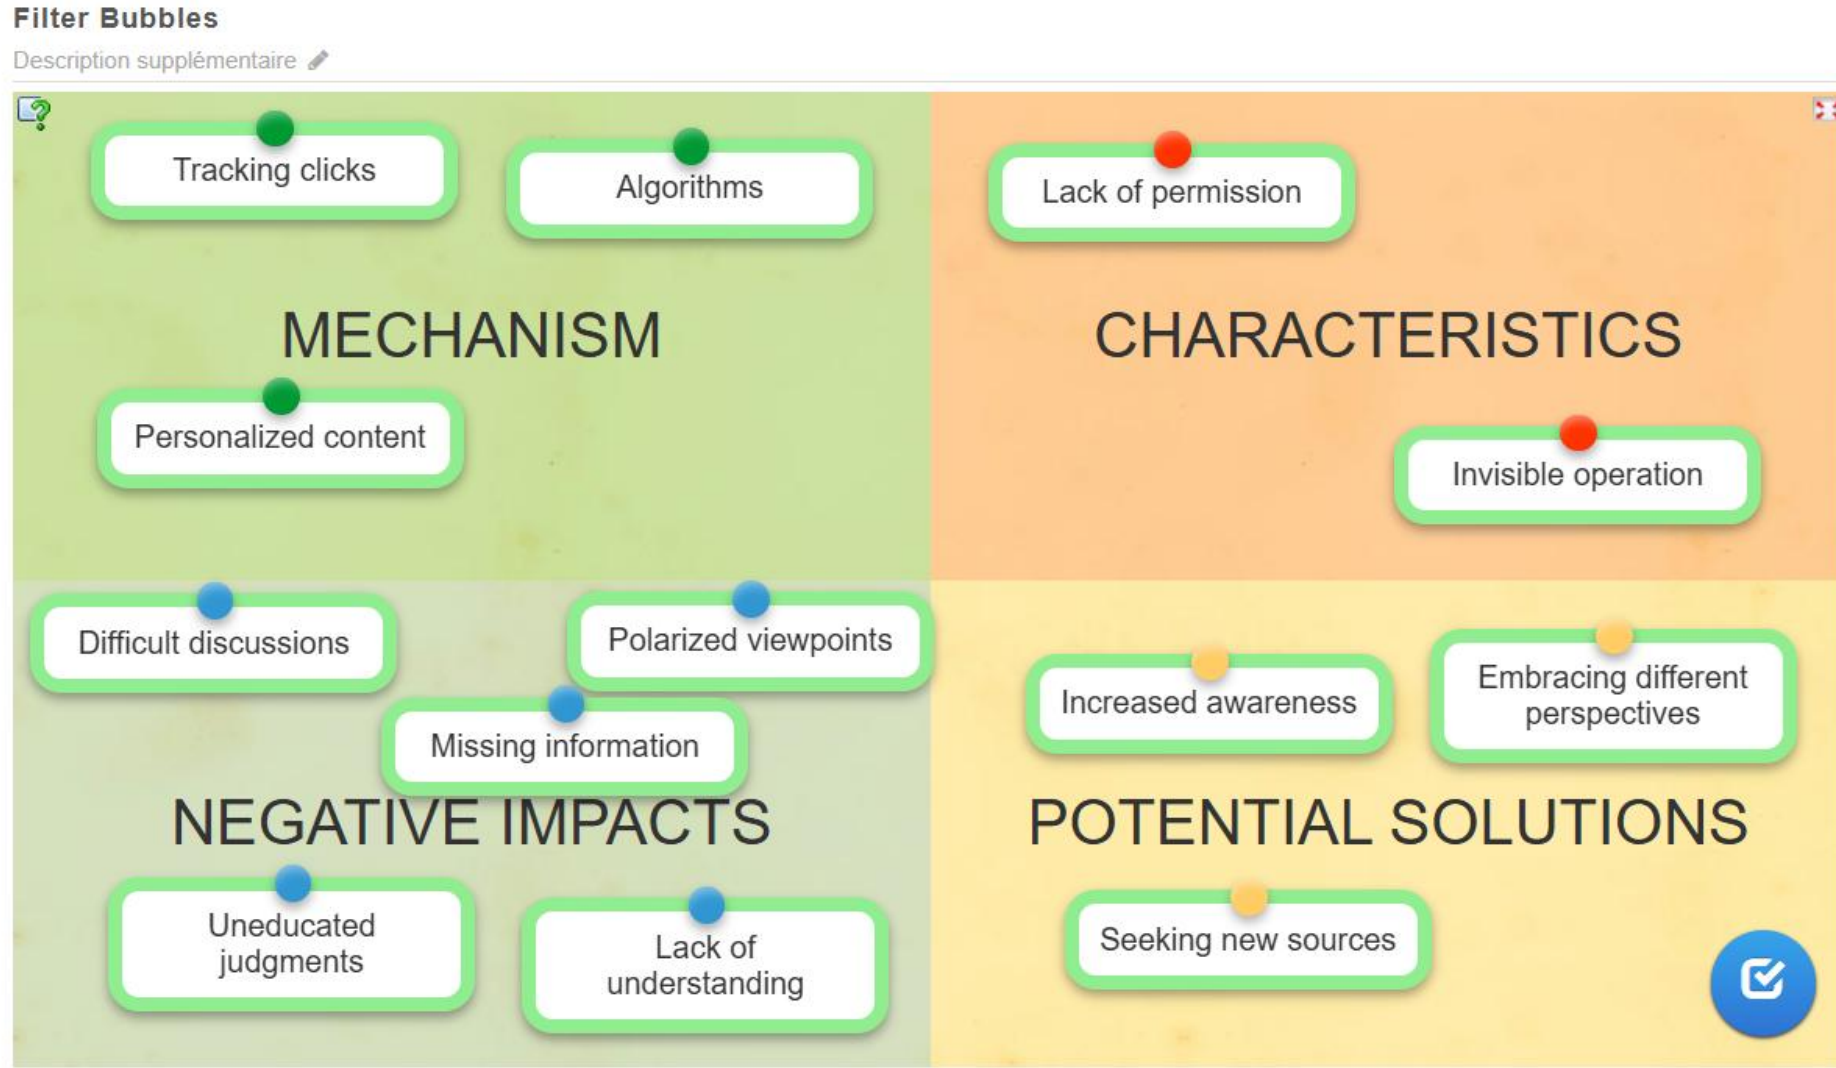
Filter Bubbles

Description supplémentaire

Tracking clicks

Algorithms

MECHANISM

Personalized content

Lack of permission

CHARACTERISTICS

Invisible operation

Difficult discussions

Polarized viewpoints

Missing information

NEGATIVE IMPACTS

Uneducated judgments

Lack of understanding

Increased awareness

Embracing different perspectives

POTENTIAL SOLUTIONS

Seeking new sources